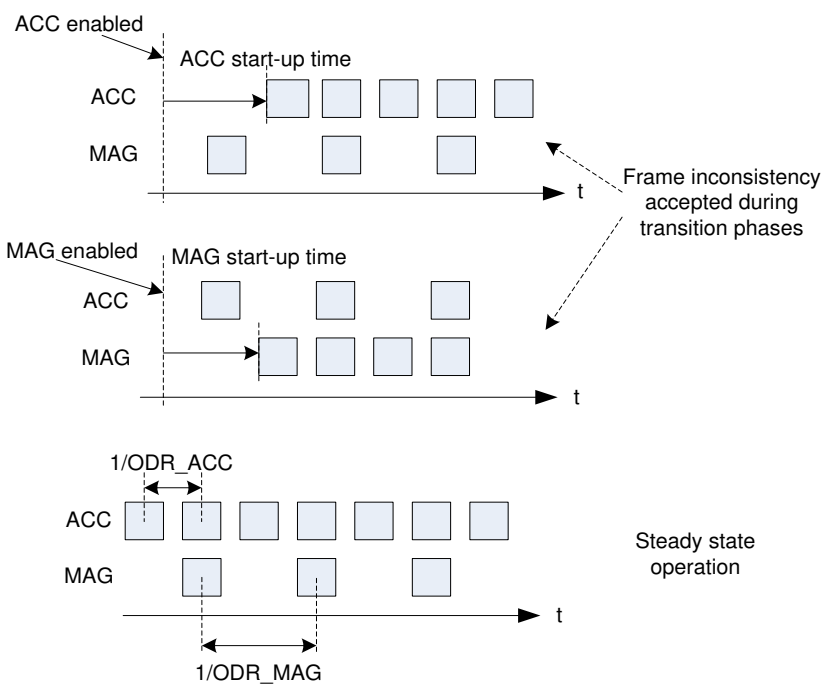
ACC enabled

ACC start-up time

ACC

MAG

t

Frame inconsistency accepted during transition phases

MAG enabled

MAG start-up time

ACC

MAG

t

1/ODR_ACC

ACC

MAG

t

Steady state operation

1/ODR_MAG